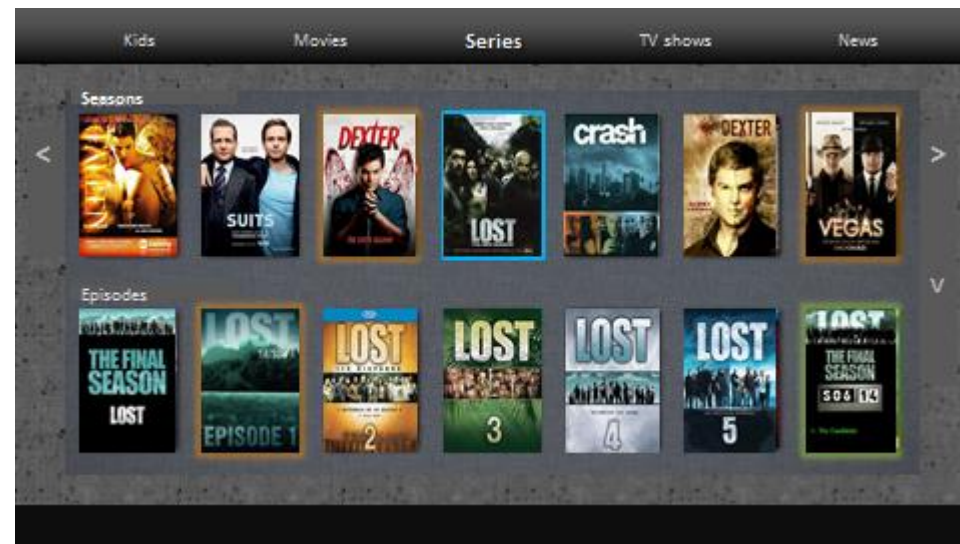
Kids Movies Series TV shows News

Seasons

<

>

NIKITA

SUITS

DEXTER

LOST

crash

DEXTER

VEGAS

Episodes

v

THE FINAL SEASON LOST

LOST EPISODE 1

LOST 2

LOST 3

LOST 4

LOST 5

LOST THE FINAL SEASON 506 14